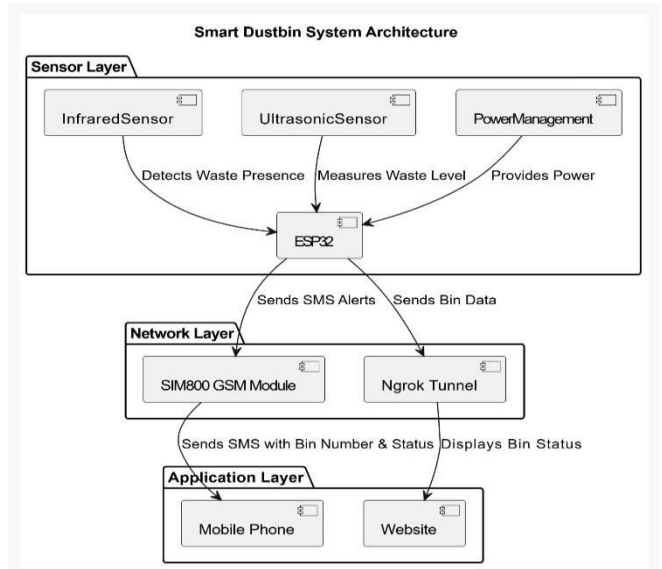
Smart Dustbin System Architecture

Sensor Layer

InfraredSensor

UltrasonicSensor

PowerManagement

Detects Waste Presence

Measures Waste Level

Provides Power

ESP32

Sends SMS Alerts

Sends Bin Data

Network Layer

SIM800 GSM Module

Ngrok Tunnel

Sends SMS with Bin Number & Status

Displays Bin Status

Application Layer

Mobile Phone

Website